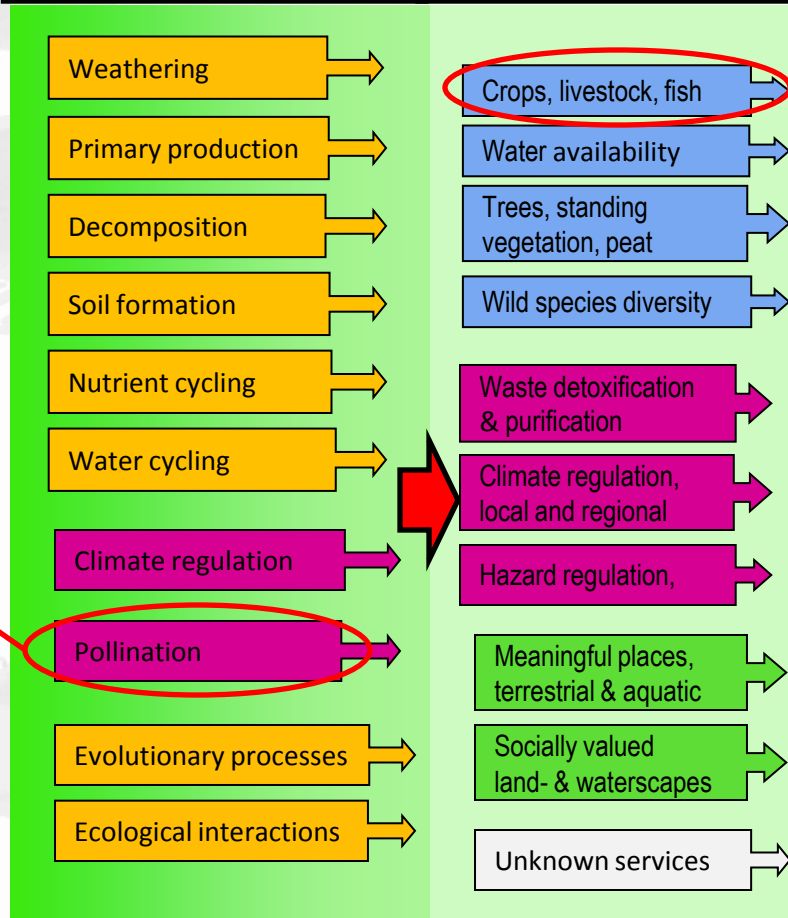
Weathering

Primary production

Decomposition

Soil formation

Nutrient cycling

Water cycling

Climate regulation

Pollination

Evolutionary processes

Ecological interactions

Crops, livestock, fish

Water availability

Trees, standing vegetation, peat

Wild species diversity

Waste detoxification & purification

Climate regulation, local and regional

Hazard regulation,

Meaningful places, terrestrial & aquatic

Socially valued land- & waterscapes

Unknown services